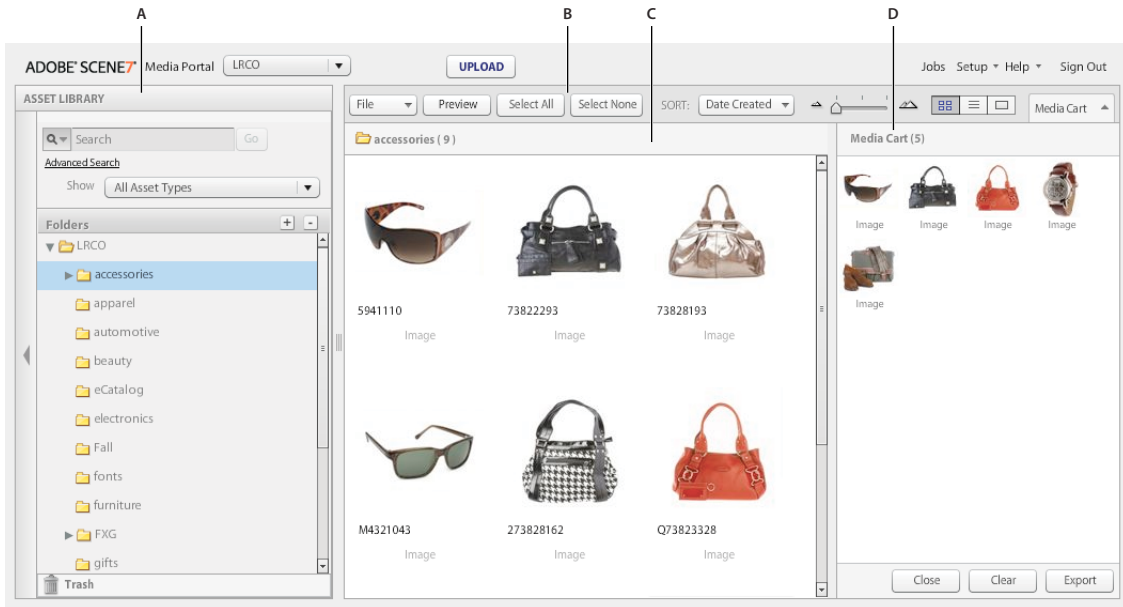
A
B
C
D

ADOBE® SCENE7® Media Portal LRCO
UPLOAD
Jobs Setup Help Sign Out

ASSET LIBRARY
Search
Go
Advanced Search
Show All Asset Types
Folders
LRCO
accessories
apparel
automotive
beauty
eCatalog
electronics
Fall
fonts
furniture
FXG
gifts
Trash

File
Preview
Select All
Select None
SORT: Date Created
Media Cart

accessories ( 9 )

5941110
Image
73822293
Image
73828193
Image
M4321043
Image
273828162
Image
Q73823328
Image

Media Cart (5)
Image
Image
Image
Image
Image

Close
Clear
Export